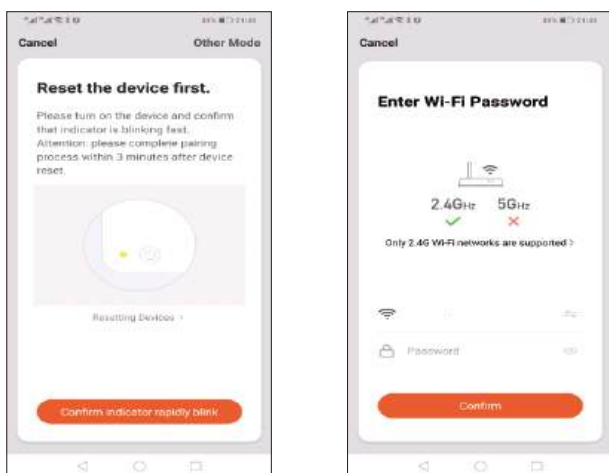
Cancel

Other Mode

Reset the device first.

Please turn on the device and confirm that indicator is blinking fast. Attention: please complete pairing process within 3 minutes after device reset.

Resetting Devices >

Confirm indicator rapidly blink

Cancel

Enter Wi-Fi Password

2.4GHz 5GHz

Only 2.4G Wi-Fi networks are supported >

Password

Confirm